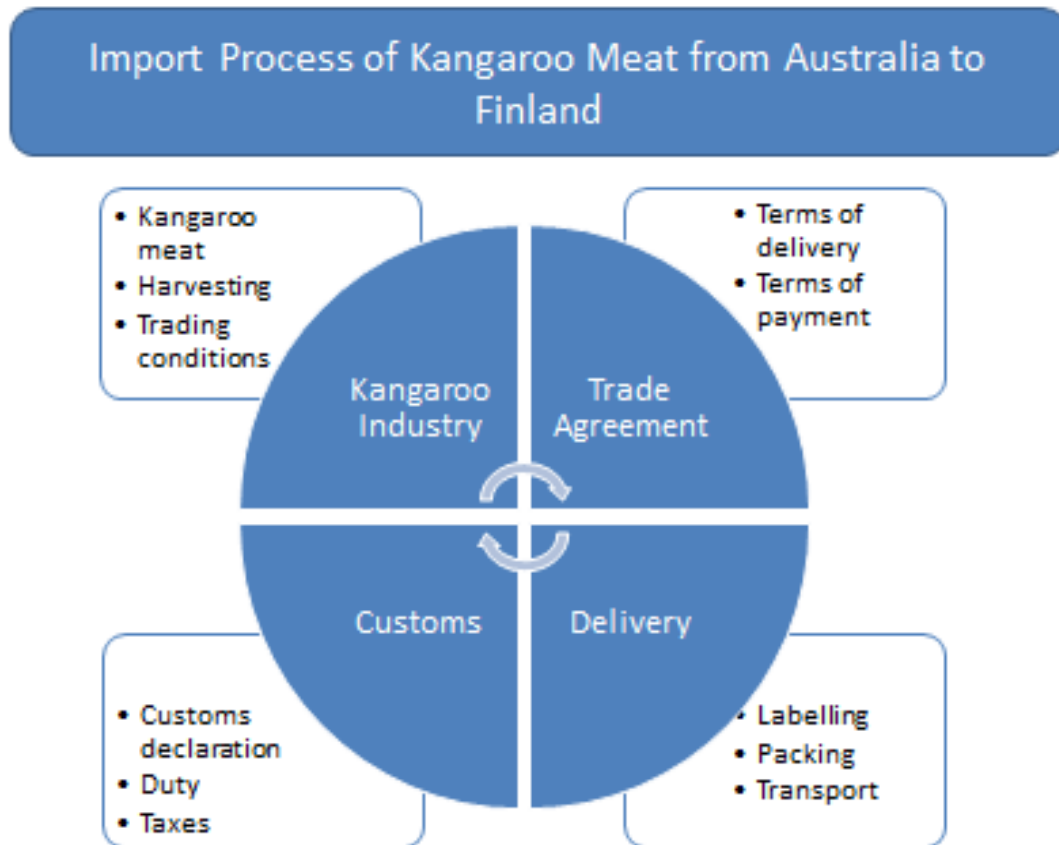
Import Process of Kangaroo Meat from Australia to Finland

- Kangaroo meat
- Harvesting
- Trading conditions

- Terms of delivery
- Terms of payment

Kangaroo Industry

Trade Agreement

Customs

Delivery

- Customs declaration
- Duty
- Taxes

- Labelling
- Packing
- Transport